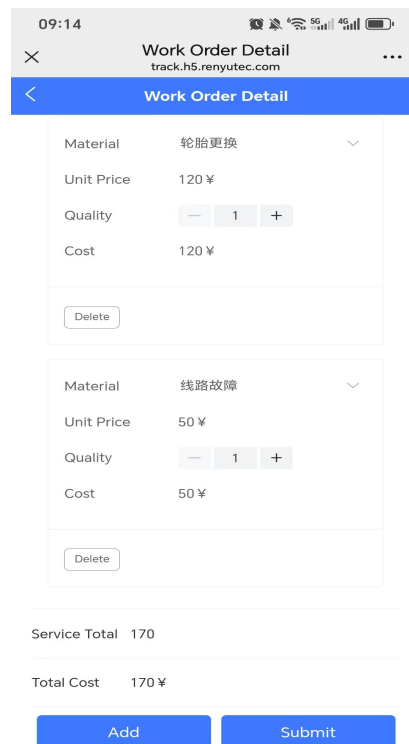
09:14

Work Order Detail
track.h5.renyutec.com

Work Order Detail

Material 轮胎更换
Unit Price 120￥
Quality — 1 +
Cost 120￥

Delete

Material 线路故障
Unit Price 50￥
Quality — 1 +
Cost 50￥

Delete

Service Total 170

Total Cost 170￥

Add Submit